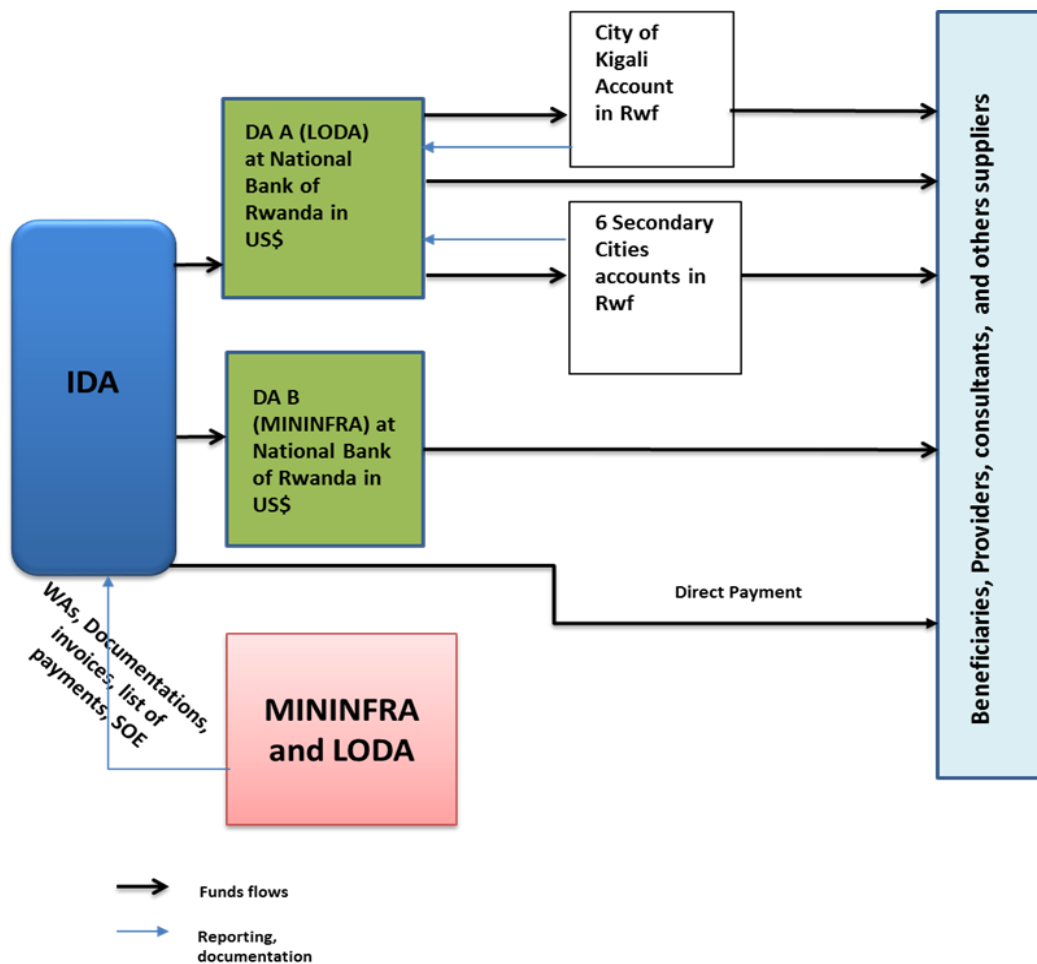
City of Kigali Account in Rwf

DA A (LODA) at National Bank of Rwanda in US$

6 Secondary Cities accounts in Rwf

IDA

DA B (MININFRA) at National Bank of Rwanda in US$

Direct Payment

WAs, Documentations, invoices, list of payments, SOE

MININFRA and LODA

Beneficiaries, Providers, consultants, and others suppliers

Funds flows

Reporting, documentation